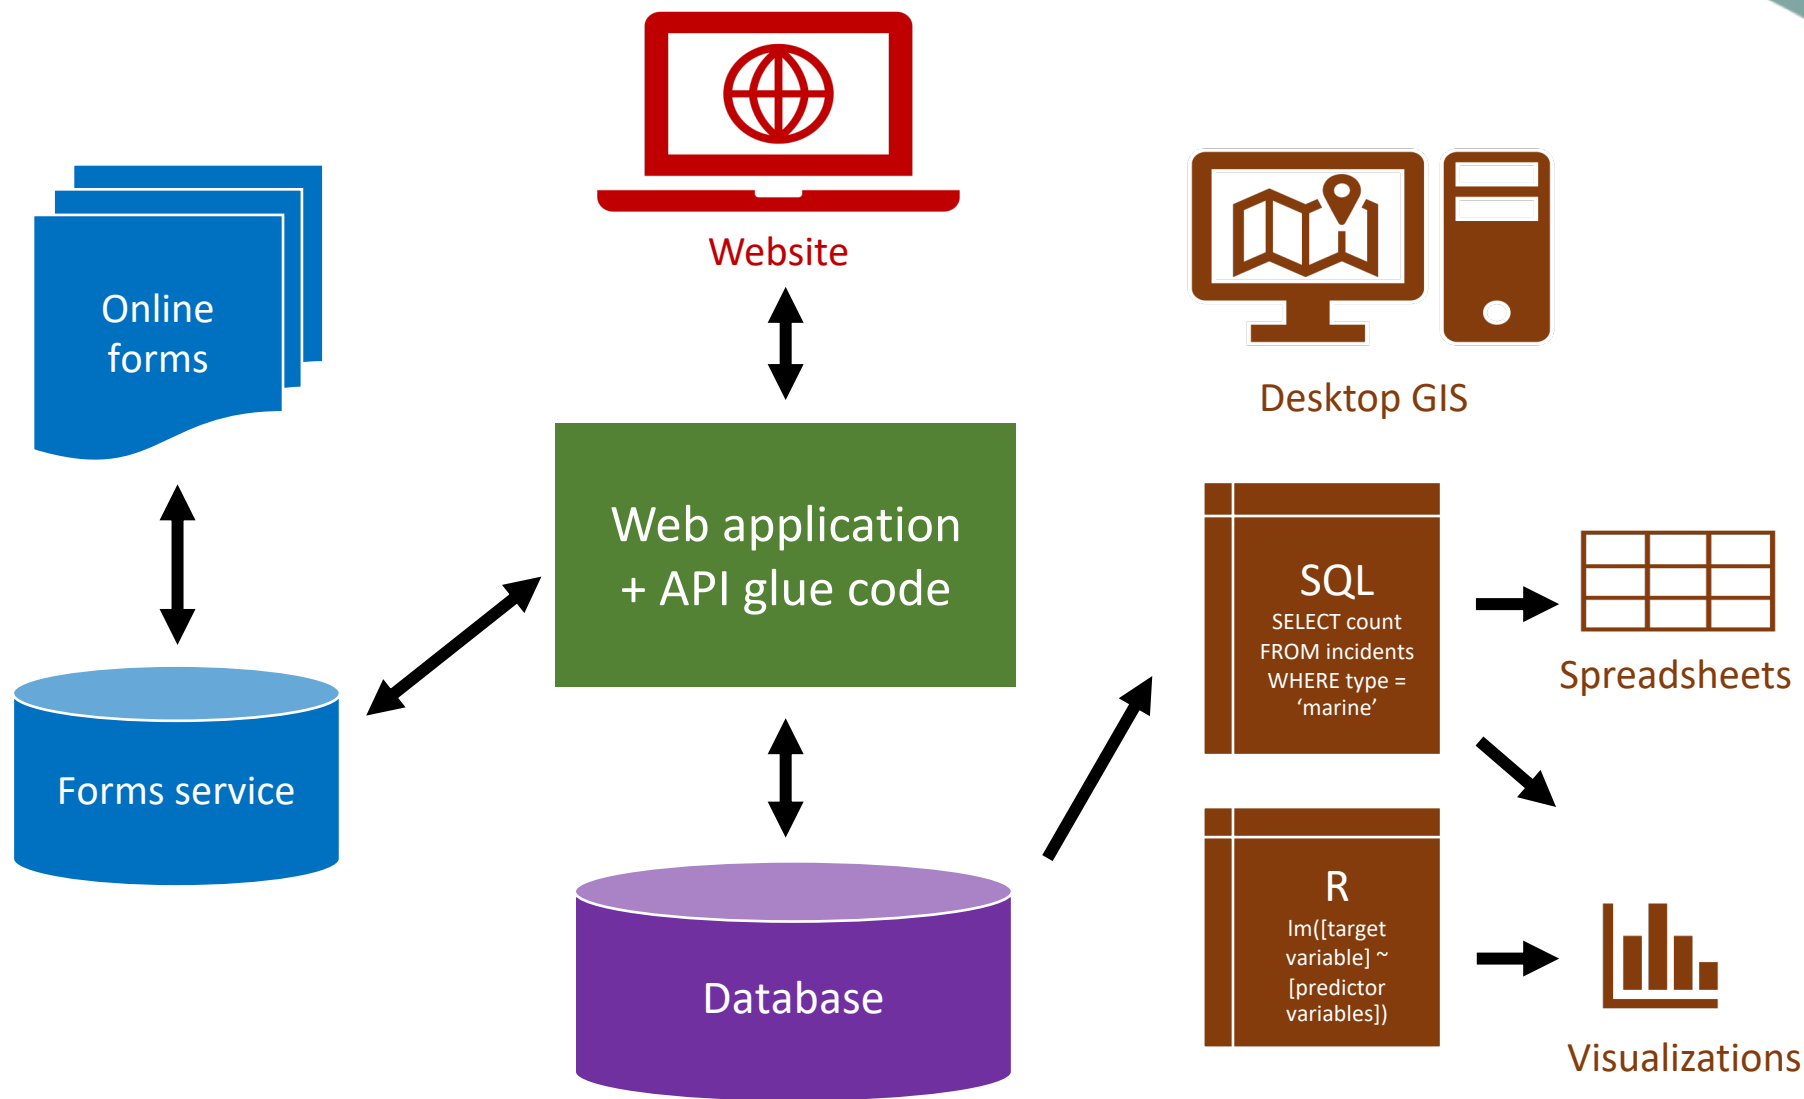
Website

Online forms

Desktop GIS

Web application + API glue code

SQL
SELECT count FROM incidents WHERE type = ‘marine’

Spreadsheets

Forms service

R
lm([target variable] ~ [predictor variables])

Database

Visualizations